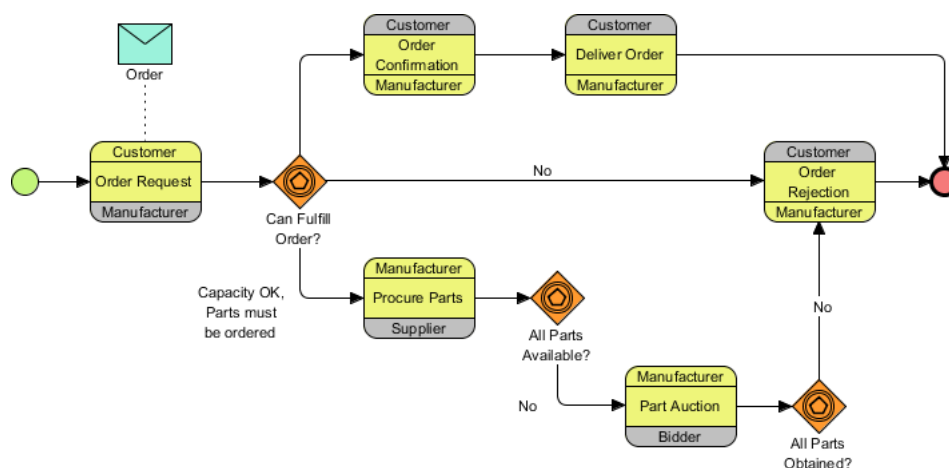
Order

Customer
Order Request
Manufacturer

Can Fulfill Order?

Customer
Order Confirmation
Manufacturer

Customer
Deliver Order
Manufacturer

No

Customer
Order Rejection
Manufacturer

Capacity OK, Parts must be ordered

Manufacturer
Procure Parts
Supplier

All Parts Available?

No

Manufacturer
Part Auction
Bidder

All Parts Obtained?

No